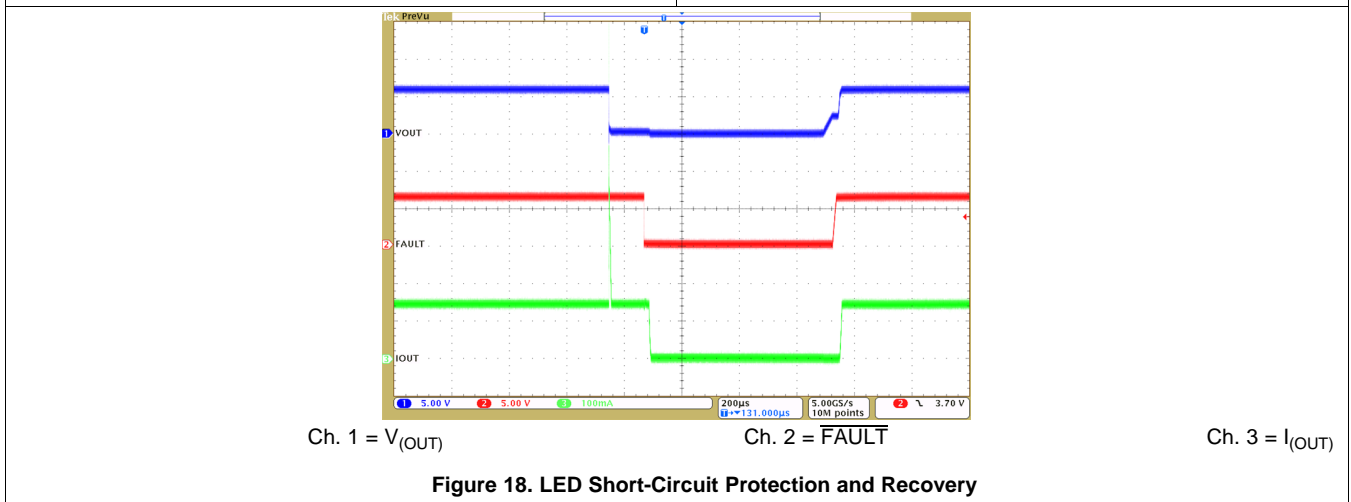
Tek PreVu

T

1 VOUT

2 FAULT

3 IOUT

1 5.00 V 2 5.00 V 3 100mA

200µs T→▼131.000µs

5.00GS/s 10M points

2 ⌐ 3.70 V

Ch. 1 = $V_{(OUT)}$

Ch. 2 = $\overline{\text{FAULT}}$

Ch. 3 = $I_{(OUT)}$

Figure 18. LED Short-Circuit Protection and Recovery